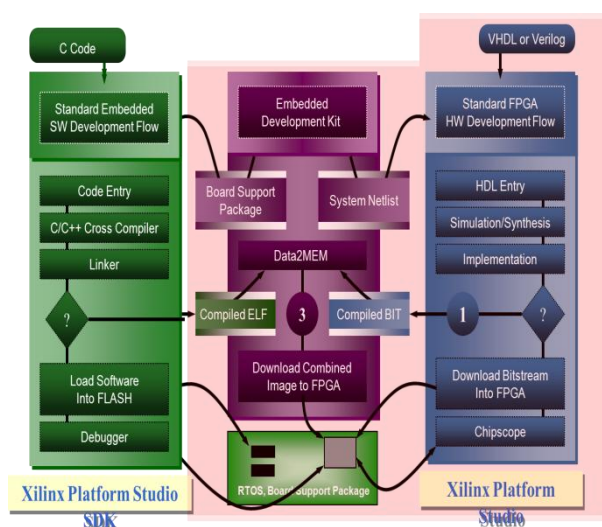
C Code

Standard Embedded SW Development Flow

Code Entry

C/C++ Cross Compiler

Linker

?

Load Software Into FLASH

Debugger

Xilinx Platform Studio SDK

Embedded Development Kit

Board Support Package

System Netlist

Data2MEM

Compiled ELF

3

Compiled BIT

Download Combined Image to FPGA

RTOS, Board Support Package

VHDL or Verilog

Standard FPGA HW Development Flow

HDL Entry

Simulation/Synthesis

Implementation

1

?

Download Bitstream Into FPGA

Chipscope

Xilinx Platform Studio